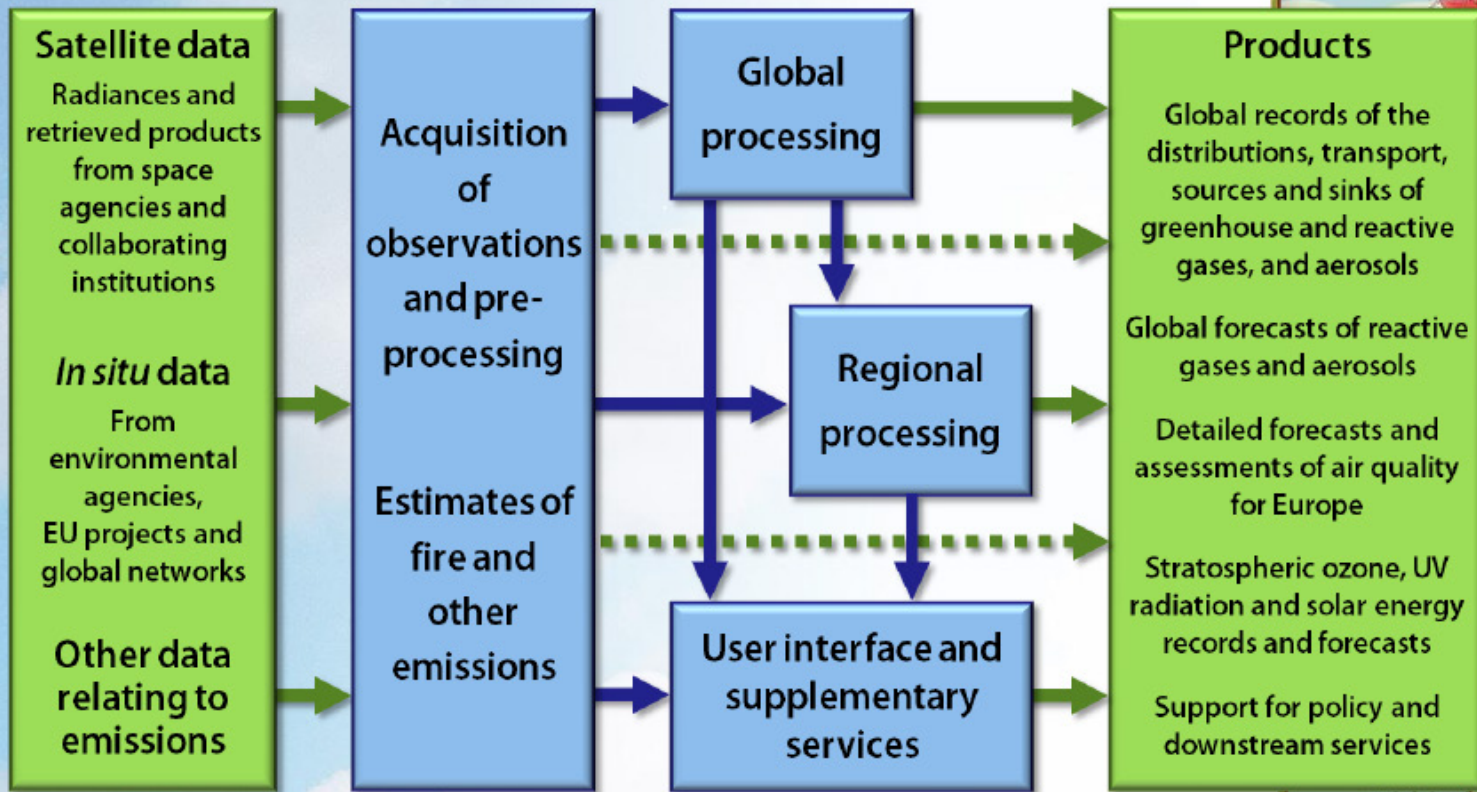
Satellite data
Radiances and retrieved products from space agencies and collaborating institutions

In situ data
From environmental agencies, EU projects and global networks

Other data relating to emissions

Acquisition of observations and pre-processing

Estimates of fire and other emissions

Global processing

Regional processing

User interface and supplementary services

Products
Global records of the distributions, transport, sources and sinks of greenhouse and reactive gases, and aerosols

Global forecasts of reactive gases and aerosols

Detailed forecasts and assessments of air quality for Europe

Stratospheric ozone, UV radiation and solar energy records and forecasts

Support for policy and downstream services